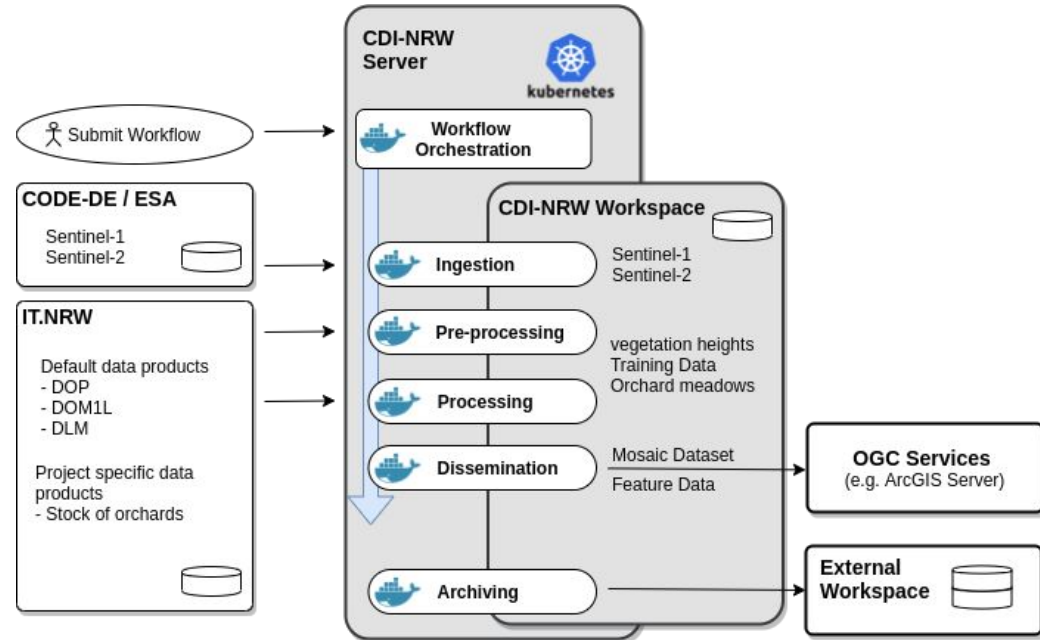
CDI-NRW Server

kubernetes

Submit Workflow

Workflow Orchestration

CODE-DE / ESA

Sentinel-1
Sentinel-2

CDI-NRW Workspace

Ingestion

Sentinel-1
Sentinel-2

IT.NRW

Pre-processing

vegetation heights
Training Data
Orchard meadows

Default data products
- DOP
- DOM1L
- DLM

Processing

Dissemination

Mosaic Dataset

Feature Data

OGC Services
(e.g. ArcGIS Server)

Project specific data products
- Stock of orchards

Archiving

External Workspace